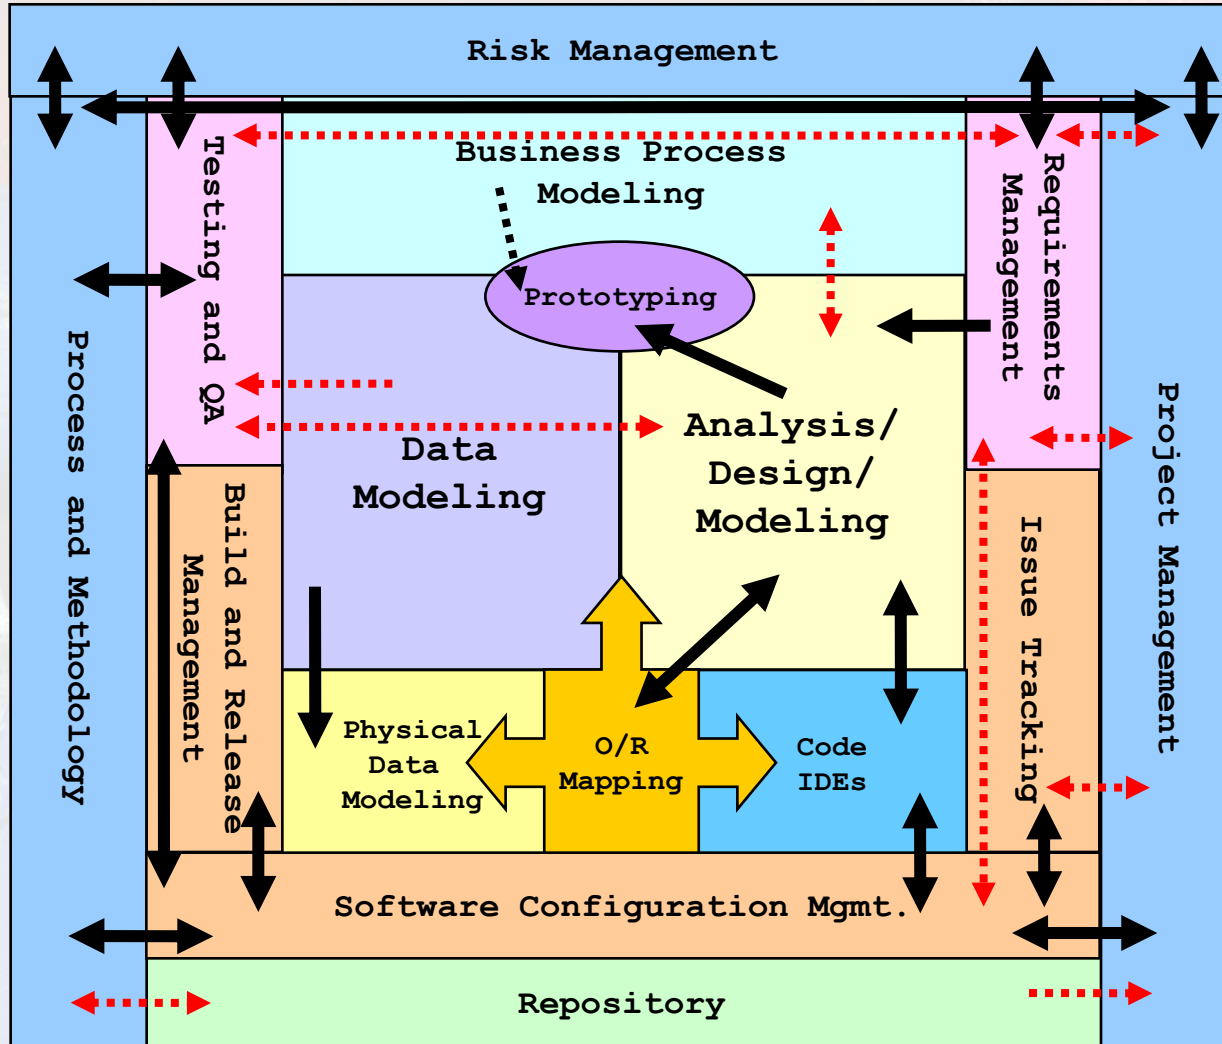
Risk Management

Testing and QA

Business Process Modeling

Prototyping

Requirements Management

Process and Methodology

Data Modeling

Analysis/ Design/ Modeling

Project Management

Build and Release Management

Issue Tracking

Physical Data Modeling

O/R Mapping

Code IDEs

Software Configuration Mgmt.

Repository